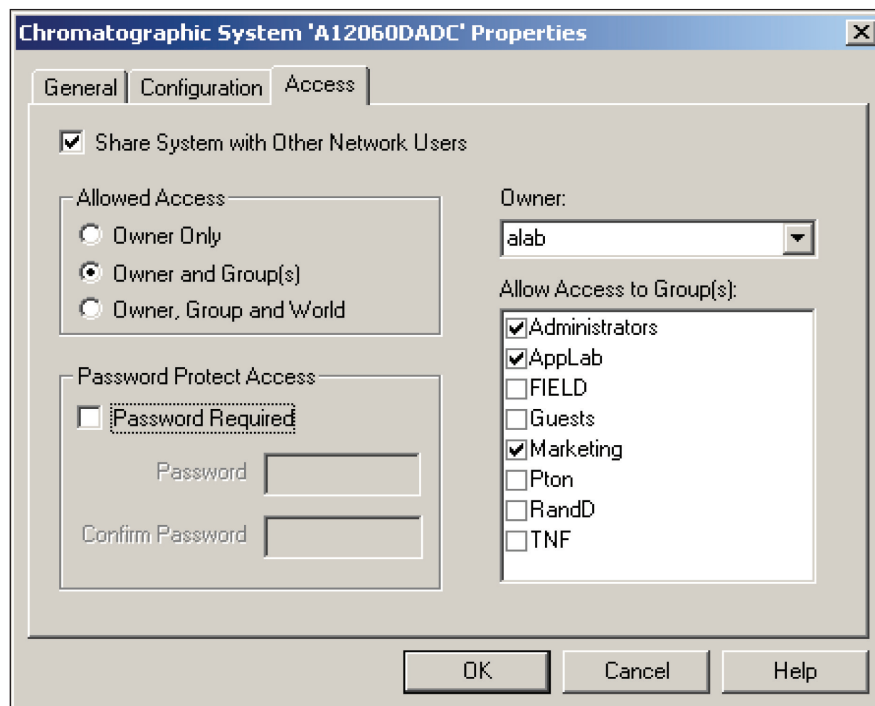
Chromatographic System 'A12060DADC' Properties

General | Configuration | Access

Share System with Other Network Users

Allowed Access
Owner Only
Owner and Group(s)
Owner, Group and World

Owner:
alab

Allow Access to Group(s):
Administrators
AppLab
FIELD
Guests
Marketing
Pton
RandD
TNF

Password Protect Access
Password Required
Password
Confirm Password

OK | Cancel | Help